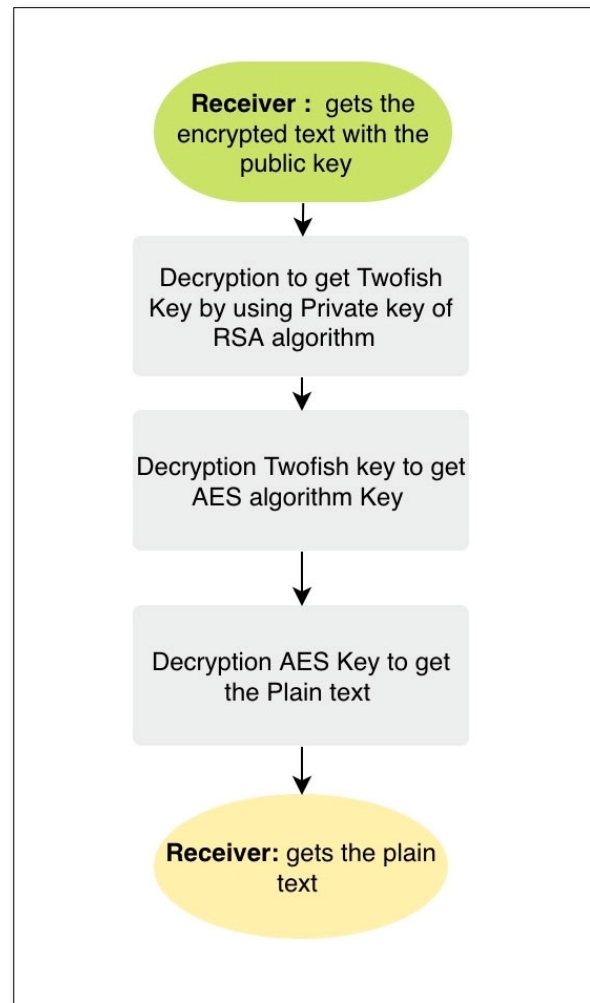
**Receiver :** gets the encrypted text with the public key

Decryption to get Twofish Key by using Private key of RSA algorithm

Decryption Twofish key to get AES algorithm Key

Decryption AES Key to get the Plain text

**Receiver:** gets the plain text